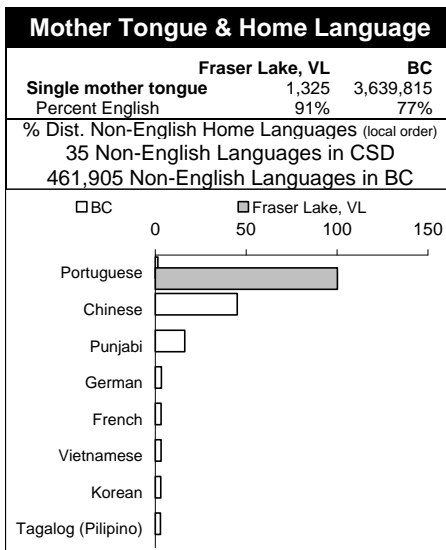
Mother Tongue & Home Language

| | Fraser Lake, VL | BC |
|---|---|---|
| Single mother tongue | 1,325 | 3,639,815 |
| Percent English | 91% | 77% |

% Dist. Non-English Home Languages (local order)
35 Non-English Languages in CSD
461,905 Non-English Languages in BC

BC
Fraser Lake, VL

0
50
100
150

Portuguese
Chinese
Punjabi
German
French
Vietnamese
Korean
Tagalog (Pilipino)